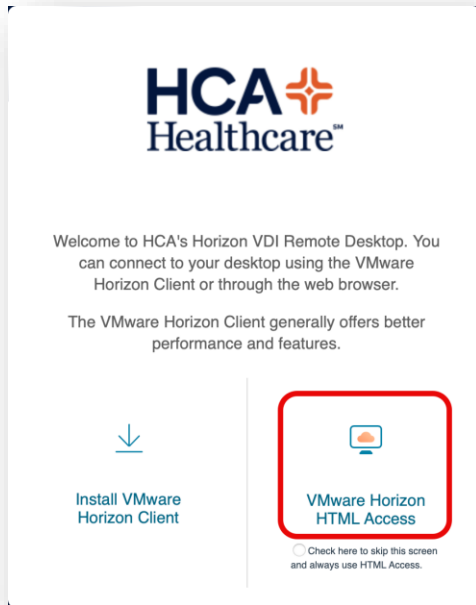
HCA Healthcare℠

Welcome to HCA's Horizon VDI Remote Desktop. You can connect to your desktop using the VMware Horizon Client or through the web browser.

The VMware Horizon Client generally offers better performance and features.

Install VMware Horizon Client

VMware Horizon HTML Access

Check here to skip this screen and always use HTML Access.